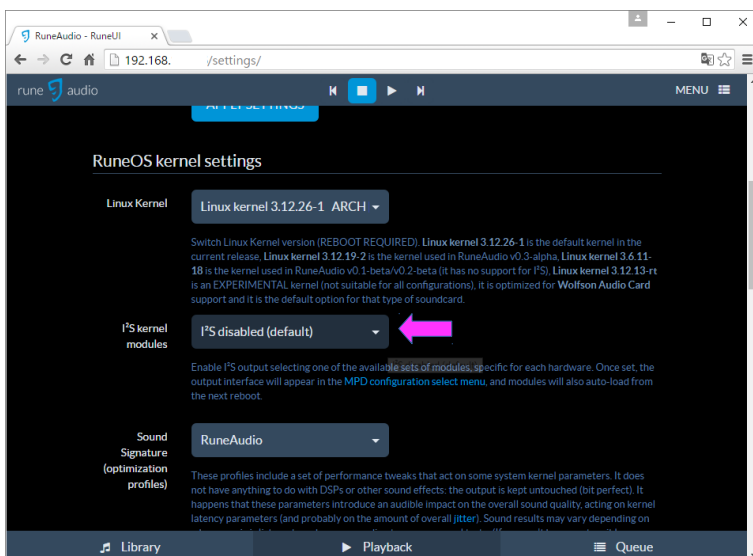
RuneAudio - RuneUI

192.168.        /settings/

rune audio

MENU

APPLY SETTINGS

RuneOS kernel settings

Linux Kernel

Linux kernel 3.12.26-1 ARCH

Switch Linux Kernel version (REBOOT REQUIRED). Linux kernel 3.12.26-1 is the default kernel in the current release, Linux kernel 3.12.19-2 is the kernel used in RuneAudio v0.3-alpha, Linux kernel 3.6.11-18 is the kernel used in RuneAudio v0.1-beta/v0.2-beta (it has no support for I$^2$S), Linux kernel 3.12.13-rt is an EXPERIMENTAL kernel (not suitable for all configurations), it is optimized for Wolfson Audio Card support and it is the default option for that type of soundcard.

I$^2$S kernel modules

I$^2$S disabled (default)

Enable I$^2$S output selecting one of the available sets of modules, specific for each hardware. Once set, the output interface will appear in the MPD configuration select menu, and modules will also auto-load from the next reboot.

Sound Signature (optimization profiles)

RuneAudio

These profiles include a set of performance tweaks that act on some system kernel parameters. It does not have anything to do with DSPs or other sound effects: the output is kept untouched (bit perfect). It happens that these parameters introduce an audible impact on the overall sound quality, acting on kernel latency parameters (and probably on the amount of overall jitter). Sound results may vary depending on

Library

Playback

Queue